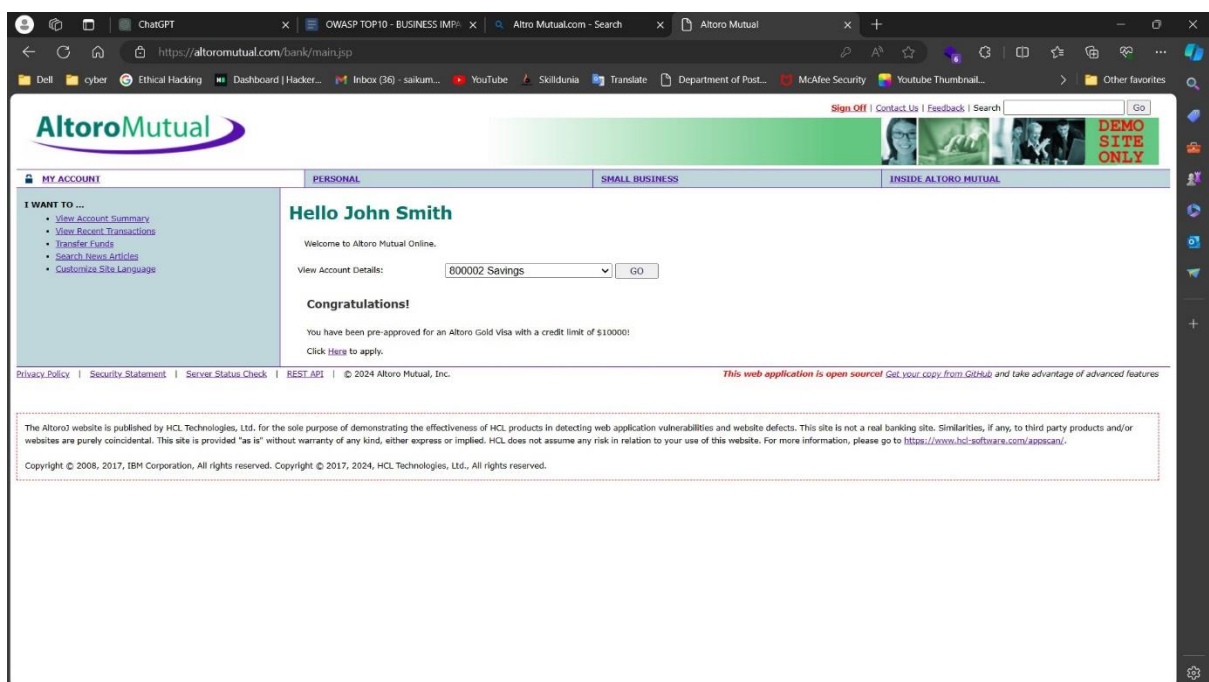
ChatGPT | OWASP TOP10 - BUSINESS IMPA | Altro Mutual.com - Search | Altoro Mutual

https://altoromutual.com/bank/main.jsp

Dell | cyber | Ethical Hacking | Dashboard | Hacker... | Inbox (36) - saikum... | YouTube | Skilldunia | Translate | Department of Post... | McAfee Security | Youtube Thumbnail... | Other favorites

Sign Off | Contact Us | Feedback | Search Go

AltoroMutual

DEMO SITE ONLY

MY ACCOUNT | PERSONAL | SMALL BUSINESS | INSIDE ALTORO MUTUAL

I WANT TO ...
- View Account Summary
- View Recent Transactions
- Transfer Funds
- Search News Articles
- Customize Site Language

Hello John Smith

Welcome to Altoro Mutual Online.

View Account Details: 800002 Savings GO

Congratulations!

You have been pre-approved for an Altoro Gold Visa with a credit limit of $10000!

Click Here to apply.

Privacy Policy | Security Statement | Server Status Check | REST API | © 2024 Altoro Mutual, Inc.

This web application is open source! Get your copy from GitHub and take advantage of advanced features

The AltoroJ website is published by HCL Technologies, Ltd. for the sole purpose of demonstrating the effectiveness of HCL products in detecting web application vulnerabilities and website defects. This site is not a real banking site. Similarities, if any, to third party products and/or websites are purely coincidental. This site is provided "as is" without warranty of any kind, either express or implied. HCL does not assume any risk in relation to your use of this website. For more information, please go to https://www.hcl-software.com/appscan/.

Copyright © 2008, 2017, IBM Corporation, All rights reserved. Copyright © 2017, 2024, HCL Technologies, Ltd., All rights reserved.